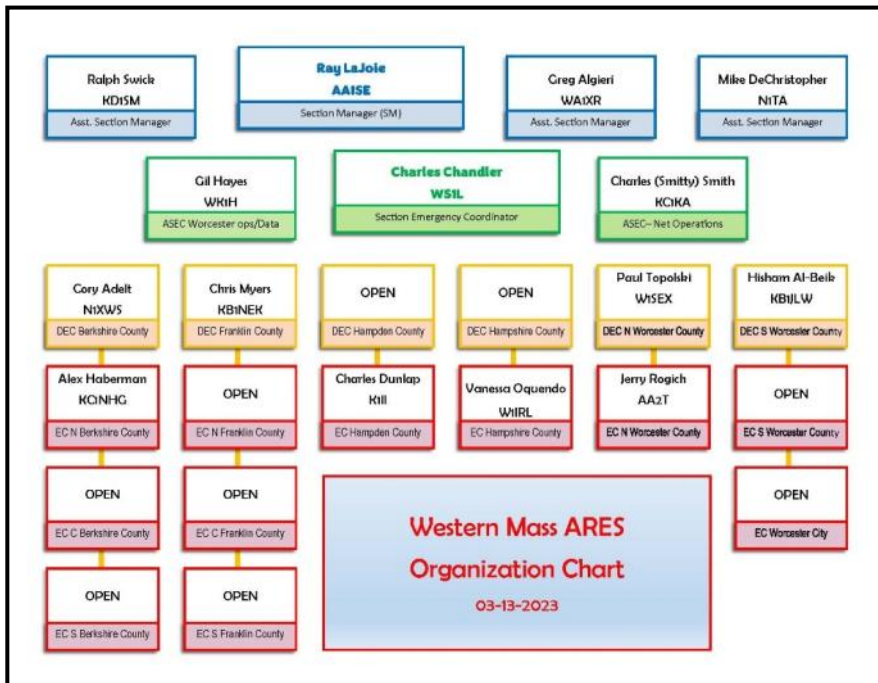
Ralph Swick
KD1SM
Asst. Section Manager

Ray LaJoie
AA1SE
Section Manager (SM)

Greg Algieri
WA1XR
Asst. Section Manager

Mike DeChristopher
N1TA
Asst. Section Manager

Gil Hayes
WK1H
ASEC Worcester ops/Data

Charles Chandler
WS1L
Section Emergency Coordinator

Charles (Smitty) Smith
KC1KA
ASEC– Net Operations

Cory Adelt
N1XWS
DEC Berkshire County

Chris Myers
KB1NEK
DEC Franklin County

OPEN
DEC Hampden County

OPEN
DEC Hampshire County

Paul Topolski
W1SEX
DEC N Worcester County

Hisham Al-Beik
KB1JLW
DEC S Worcester County

Alex Haberman
KC1NHG
EC N Berkshire County

OPEN
EC N Franklin County

Charles Dunlap
K1II
EC Hampden County

Vanessa Oquendo
W1IRL
EC Hampshire County

Jerry Rogich
AA2T
EC N Worcester County

OPEN
EC S Worcester County

OPEN
EC C Berkshire County

OPEN
EC C Franklin County

Western Mass ARES
Organization Chart
03-13-2023

OPEN
EC Worcester City

OPEN
EC S Berkshire County

OPEN
EC S Franklin County